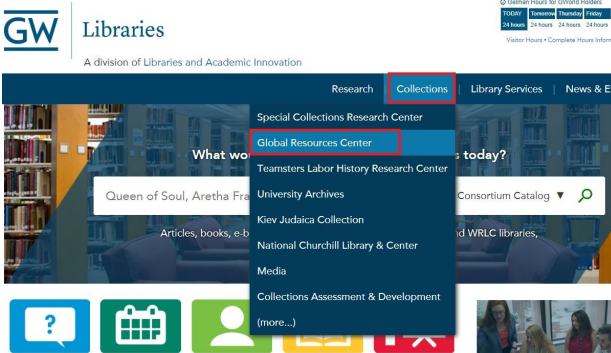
GW Libraries

A division of Libraries and Academic Innovation

Gelman Hours for GWorld Holders

| TODAY | Tomorrow | Thursday | Friday |
|---|---|---|---|
| 24 hours | 24 hours | 24 hours | 24 hours |

Visitor Hours • Complete Hours Inform

Research | Collections | Library Services | News & E

What wo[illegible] s today?

Queen of Soul, Aretha Fra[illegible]

Consortium Catalog ▼

Articles, books, e-b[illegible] nd WRLC libraries,

Special Collections Research Center

Global Resources Center

Teamsters Labor History Research Center

University Archives

Kiev Judaica Collection

National Churchill Library & Center

Media

Collections Assessment & Development

(more...)